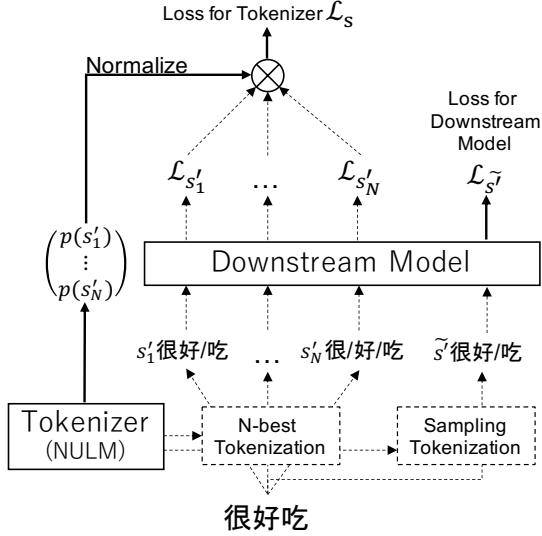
Loss for Tokenizer $\mathcal{L}_s$

Normalize

Loss for Downstream Model

$\mathcal{L}_{s'_1}$ … $\mathcal{L}_{s'_N}$ $\mathcal{L}_{\tilde{s}'}$

$\begin{pmatrix} p(s'_1) \\ \vdots \\ p(s'_N) \end{pmatrix}$

Downstream Model

$s'_1$很好/吃 … $s'_N$很/好/吃 $\tilde{s}'$很好/吃

Tokenizer (NULM)

N-best Tokenization

Sampling Tokenization

很好吃